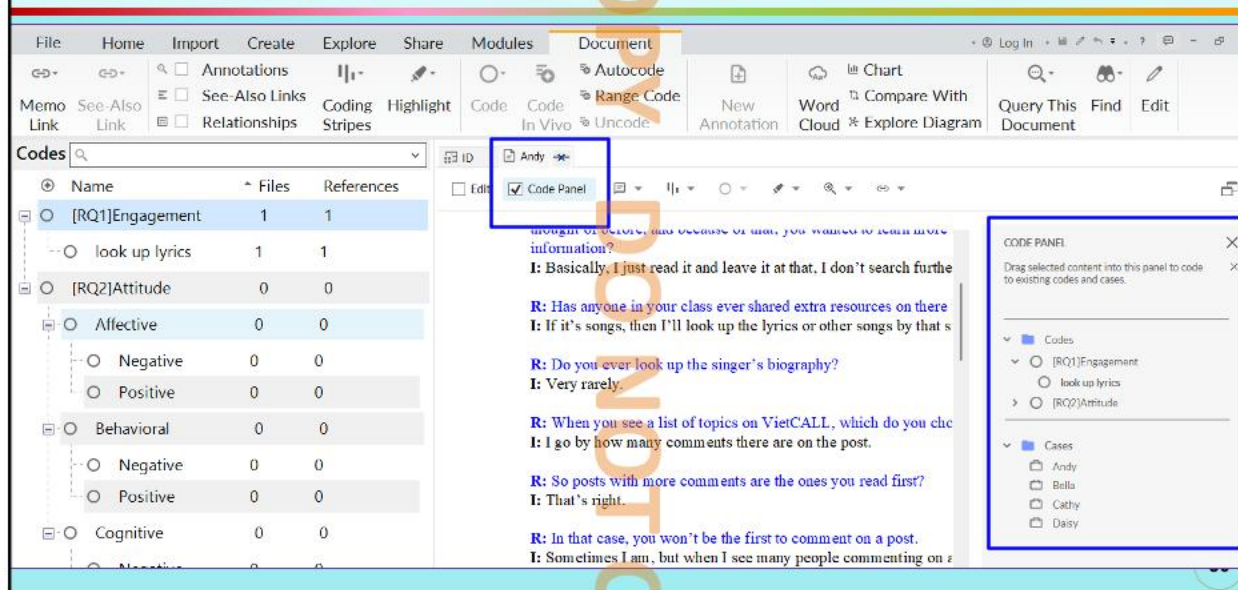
File Home Import Create Explore Share Modules Document

Log In

Memo Link See-Also Link Annotations See-Also Links Relationships Coding Stripes Highlight Code Code In Vivo Autocode Range Code Uncode New Annotation Word Cloud Chart Compare With Explore Diagram Query This Document Find Edit

Codes

| Name | Files | References |
|---|---|---|
| [RQ1]Engagement | 1 | 1 |
| look up lyrics | 1 | 1 |
| [RQ2]Attitude | 0 | 0 |
| Affective | 0 | 0 |
| Negative | 0 | 0 |
| Positive | 0 | 0 |
| Behavioral | 0 | 0 |
| Negative | 0 | 0 |
| Positive | 0 | 0 |
| Cognitive | 0 | 0 |

ID Andy

Edit Code Panel

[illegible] information?
I: Basically, I just read it and leave it at that, I don't search furthe

R: Has anyone in your class ever shared extra resources on there
I: If it's songs, then I'll look up the lyrics or other songs by that s

R: Do you ever look up the singer's biography?
I: Very rarely.

R: When you see a list of topics on VietCALL, which do you chc
I: I go by how many comments there are on the post.

R: So posts with more comments are the ones you read first?
I: That's right.

R: In that case, you won't be the first to comment on a post.
I: Sometimes I am, but when I see many people commenting on a

CODE PANEL

Drag selected content into this panel to code to existing codes and cases.

Codes
[RQ1]Engagement
look up lyrics
[RQ2]Attitude

Cases
Andy
Bella
Cathy
Daisy